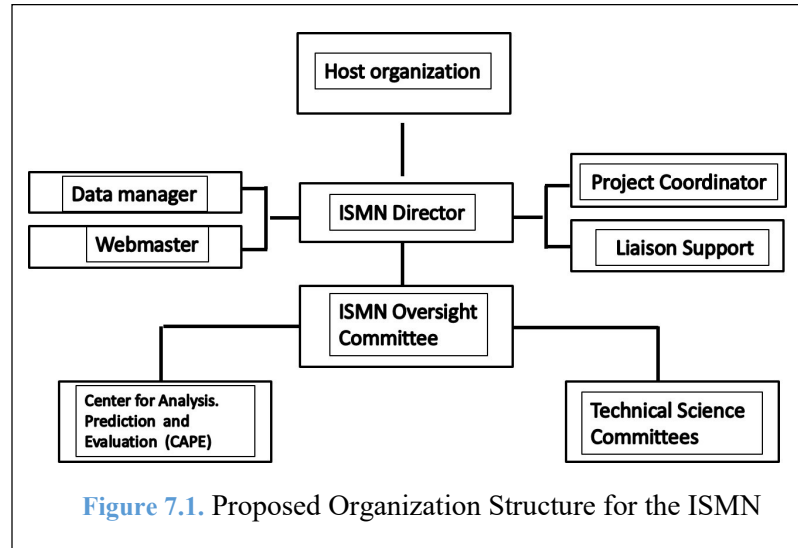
Host organization

Data manager

Webmaster

ISMN Director

Project Coordinator

Liaison Support

ISMN Oversight Committee

Center for Analysis. Prediction and Evaluation (CAPE)

Technical Science Committees

Figure 7.1. Proposed Organization Structure for the ISMN